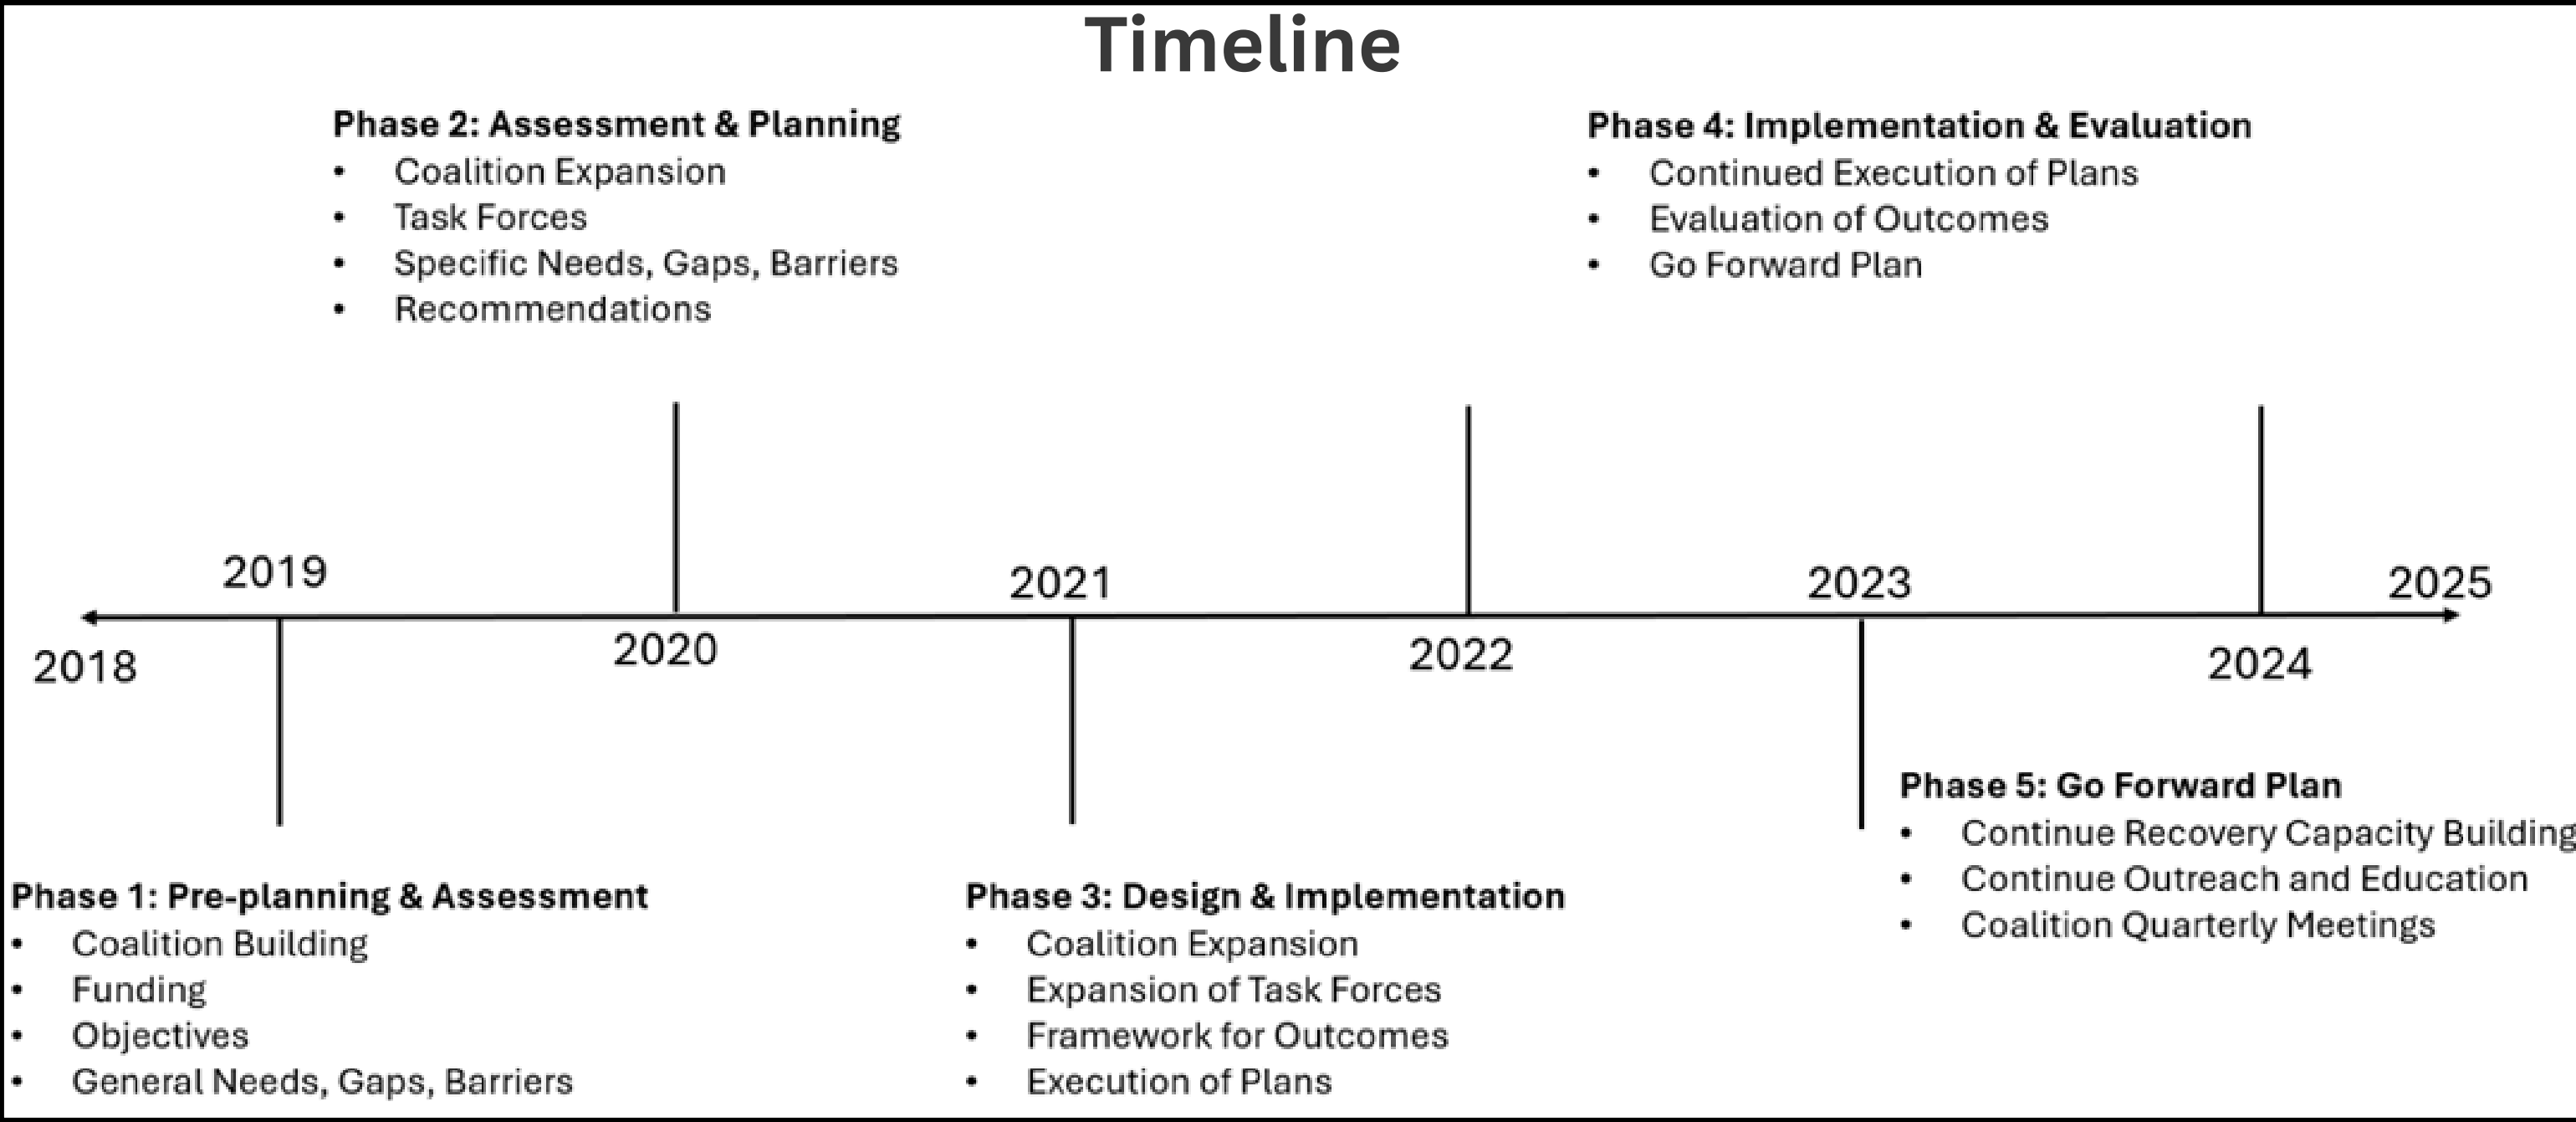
Timeline

Phase 2: Assessment & Planning
• Coalition Expansion
• Task Forces
• Specific Needs, Gaps, Barriers
• Recommendations

Phase 4: Implementation & Evaluation
• Continued Execution of Plans
• Evaluation of Outcomes
• Go Forward Plan

2019 2021 2023 2025
2018 2020 2022 2024

Phase 5: Go Forward Plan
• Continue Recovery Capacity Building
• Continue Outreach and Education
• Coalition Quarterly Meetings

Phase 1: Pre-planning & Assessment
• Coalition Building
• Funding
• Objectives
• General Needs, Gaps, Barriers

Phase 3: Design & Implementation
• Coalition Expansion
• Expansion of Task Forces
• Framework for Outcomes
• Execution of Plans